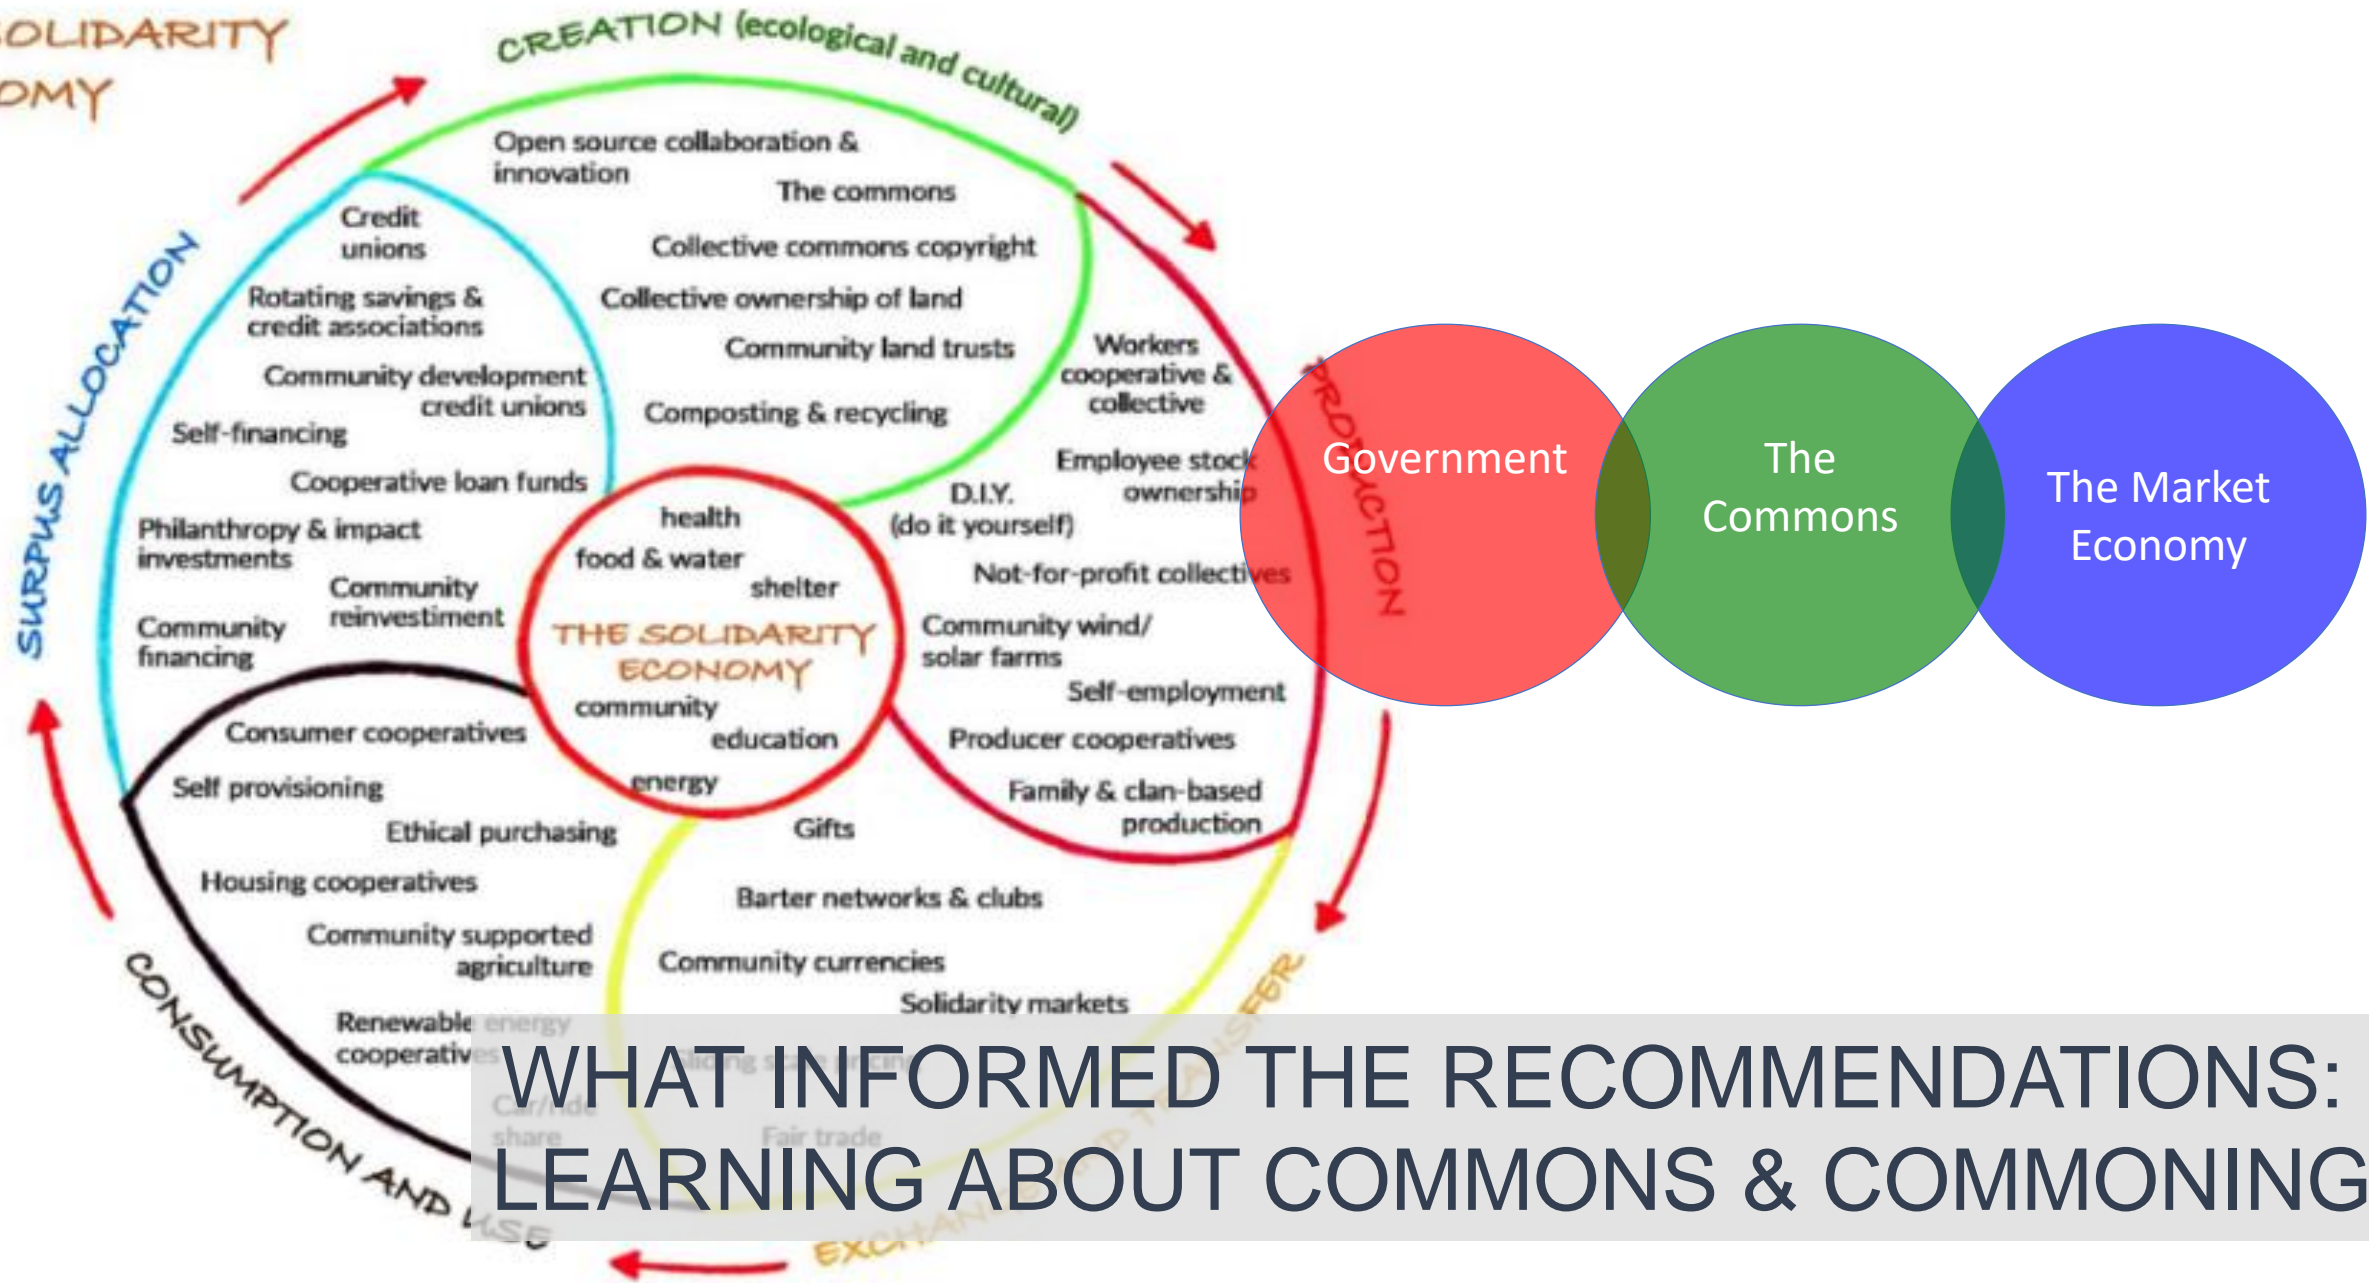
OLIDARITY
OMY

CREATION (ecological and cultural)

Open source collaboration & innovation
The commons
Credit unions
Collective commons copyright
Rotating savings & credit associations
Collective ownership of land
Community land trusts
Community development credit unions
Composting & recycling
Self-financing
Cooperative loan funds
Workers cooperative & collective
Employee stock ownership
Philanthropy & impact investments
Community reinvestiment
Community financing
health
food & water
shelter
THE SOLIDARITY ECONOMY
community
education
energy
D.I.Y. (do it yourself)
Not-for-profit collectives
Community wind/ solar farms
Self-employment
Producer cooperatives
Family & clan-based production
Consumer cooperatives
Self provisioning
Ethical purchasing
Gifts
Housing cooperatives
Barter networks & clubs
Community supported agriculture
Community currencies
Solidarity markets
Renewable energy cooperatives
Car/ride share
Fair trade

SURPLUS ALLOCATION
PRODUCTION
CONSUMPTION AND USE
EXCHANGE AND TRANSFER

Government
The Commons
The Market Economy

WHAT INFORMED THE RECOMMENDATIONS:
LEARNING ABOUT COMMONS & COMMONING